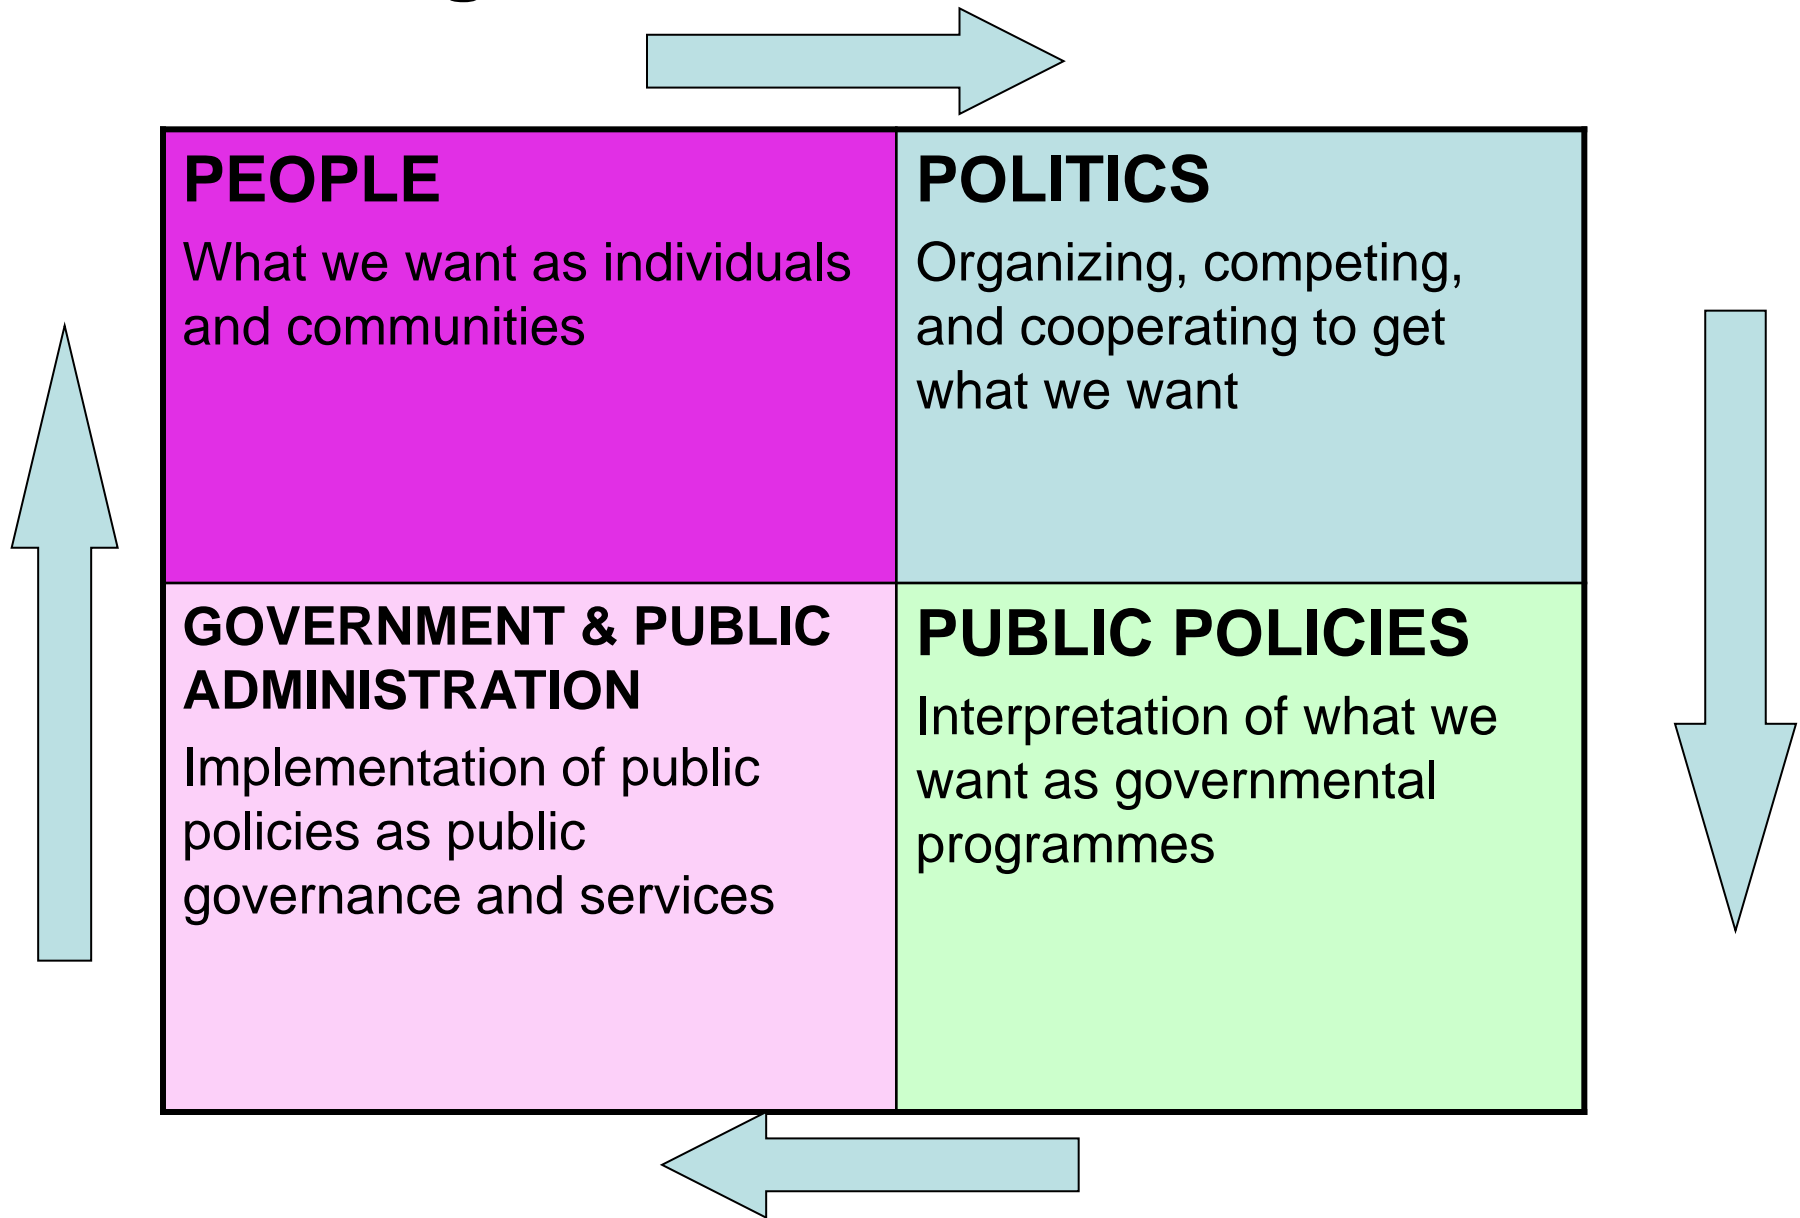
| PEOPLE<br>What we want as individuals and communities | POLITICS<br>Organizing, competing, and cooperating to get what we want |
|---|---|
| GOVERNMENT & PUBLIC ADMINISTRATION<br>Implementation of public policies as public governance and services | PUBLIC POLICIES<br>Interpretation of what we want as governmental programmes |